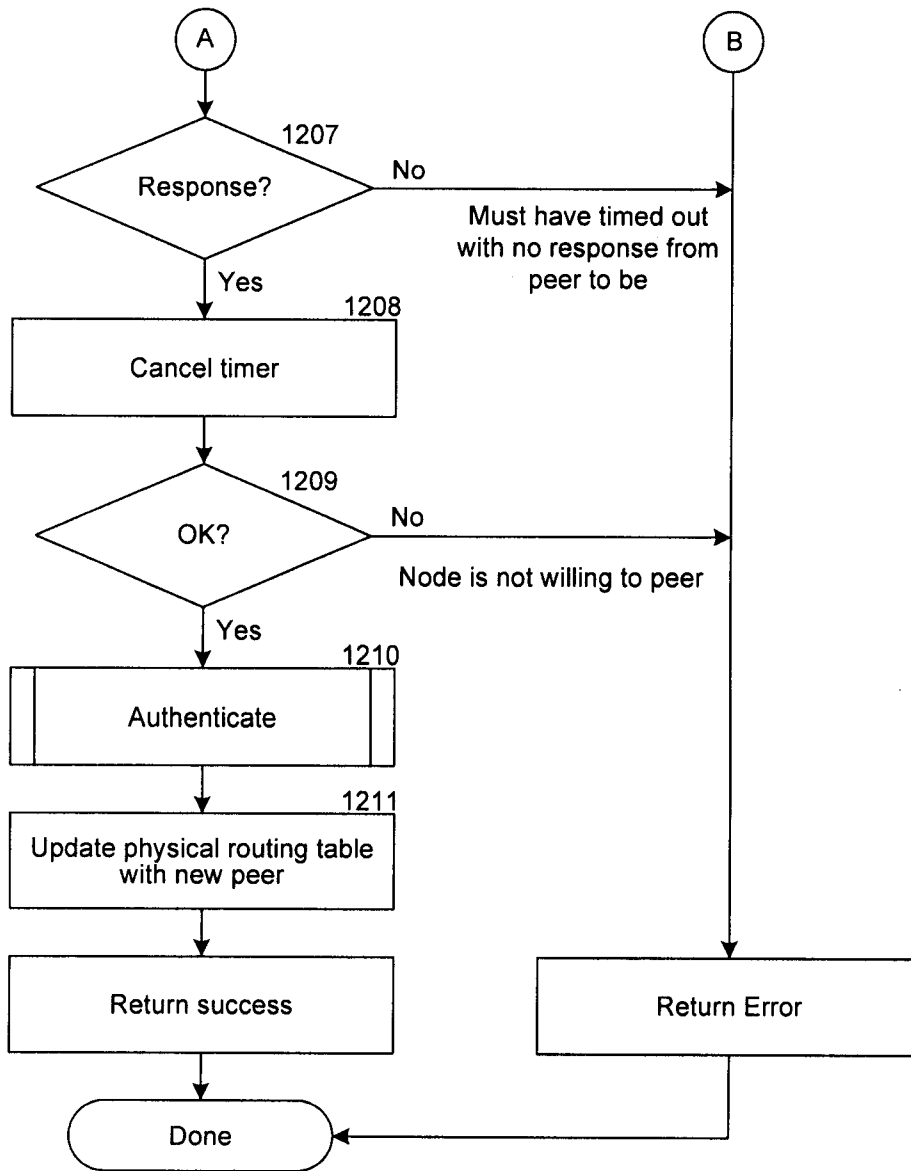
A

B

1207

Response?

No

Must have timed out with no response from peer to be

Yes

1208

Cancel timer

1209

OK?

No

Node is not willing to peer

Yes

1210

Authenticate

1211

Update physical routing table with new peer

Return success

Return Error

Done